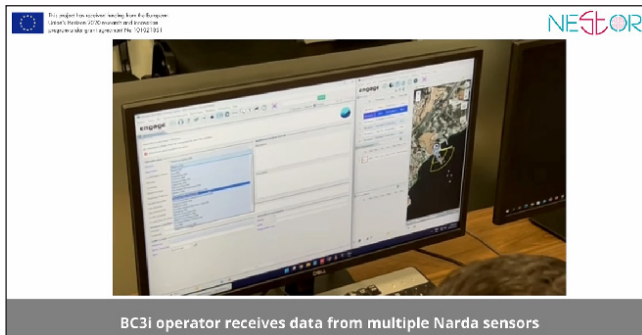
This project has received funding from the European Union's Horizon 2020 research and innovation programme under grant agreement No 101021851

NEStOR

engage

engage

DELL

BC3i operator receives data from multiple Narda sensors